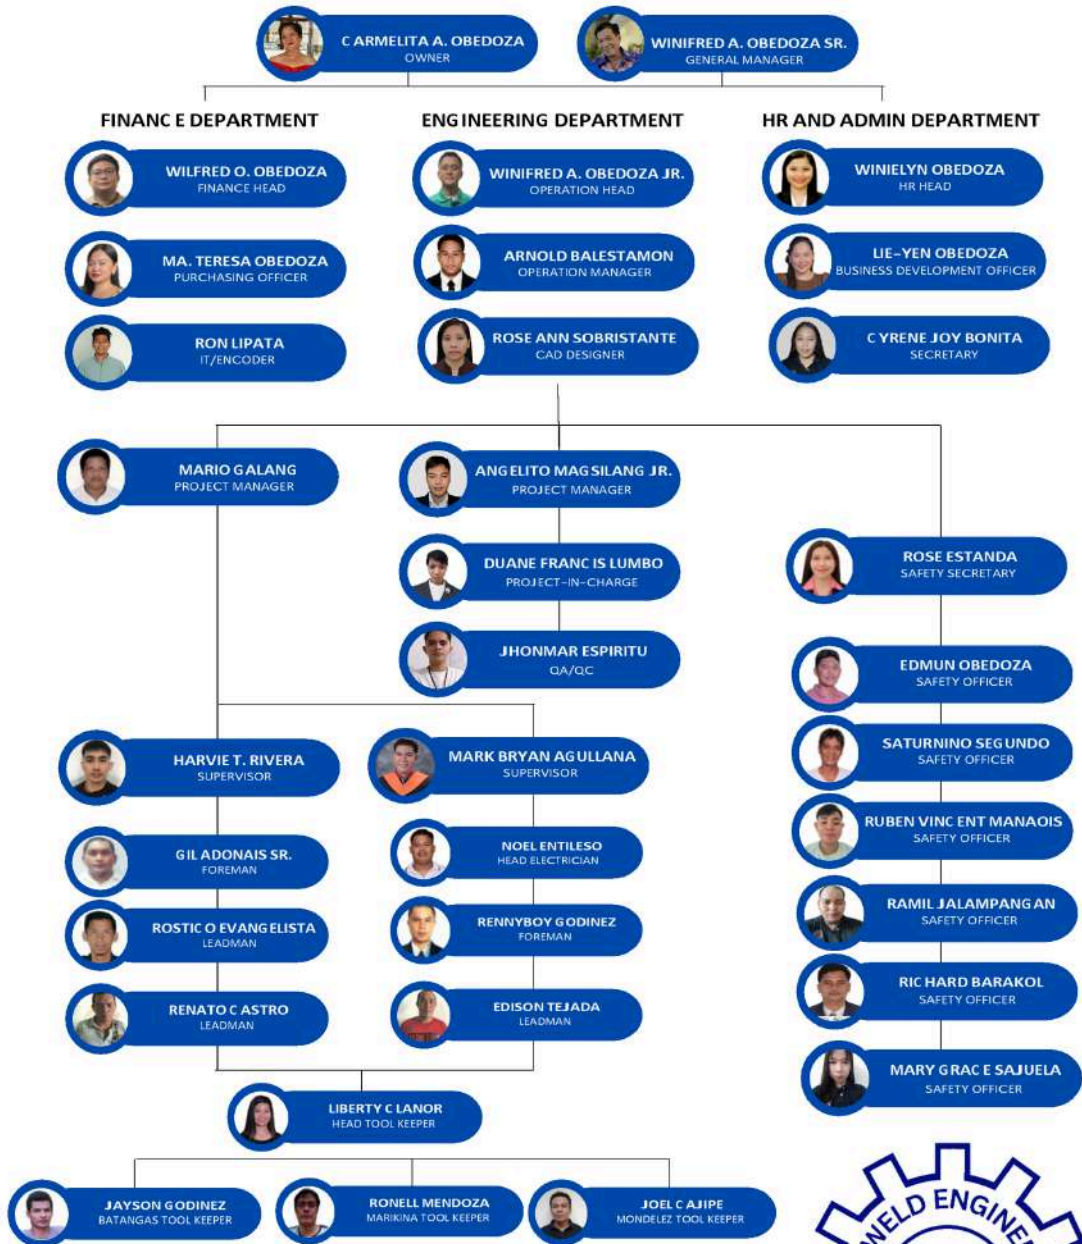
C ARMELITA A. OBEDOZA
OWNER

WINIFRED A. OBEDOZA SR.
GENERAL MANAGER

FINANC E DEPARTMENT

WILFRED O. OBEDOZA
FINANCE HEAD

MA. TERESA OBEDOZA
PURCHASING OFFICER

RON LIPATA
IT/ENCODER

ENG INEERING DEPARTMENT

WINIFRED A. OBEDOZA JR.
OPERATION HEAD

ARNOLD BALESTAMON
OPERATION MANAGER

ROSE ANN SOBRISTANTE
CAD DESIGNER

HR AND ADMIN DEPARTMENT

WINIELYN OBEDOZA
HR HEAD

LIE-YEN OBEDOZA
BUSINESS DEVELOPMENT OFFICER

C YRENE JOY BONITA
SECRETARY

MARIO GALANG
PROJECT MANAGER

ANG ELITO MAG SILANG JR.
PROJECT MANAGER

DUANE FRANC IS LUMBO
PROJECT-IN-CHARGE

JHONMAR ESPIRITU
QA/QC

ROSE ESTANDA
SAFETY SECRETARY

EDMUN OBEDOZA
SAFETY OFFICER

SATURNINO SEG UNDO
SAFETY OFFICER

RUBEN VINC ENT MANAOIS
SAFETY OFFICER

RAMIL JALAMPANG AN
SAFETY OFFICER

RIC HARD BARAKOL
SAFETY OFFICER

MARY GRAC E SAJUELA
SAFETY OFFICER

HARVIE T. RIVERA
SUPERVISOR

GIL ADONAIS SR.
FOREMAN

ROSTIC O EVANG ELISTA
LEADMAN

RENATO C ASTRO
LEADMAN

MARK BRYAN AG ULLANA
SUPERVISOR

NOEL ENTILESO
HEAD ELECTRICIAN

RENNYBOY G ODINEZ
FOREMAN

EDISON TEJADA
LEADMAN

LIBERTY C LANOR
HEAD TOOL KEEPER

JAYSON G ODINEZ
BATANGAS TOOL KEEPER

RONELL MENDOZA
MARIKINA TOOL KEEPER

JOEL C AJIPE
MONDELEZ TOOL KEEPER

ELD ENGIN